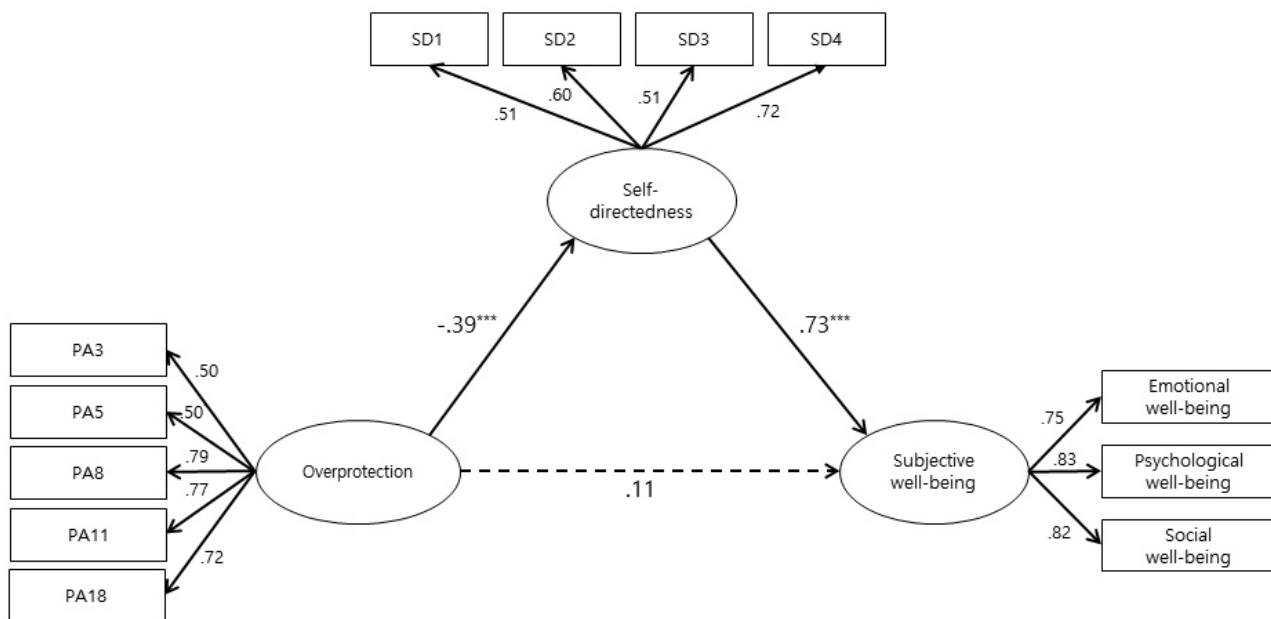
SD1
SD2
SD3
SD4
.51
.60
.51
.72
Self-directedness
-.39***
.73***
PA3
PA5
PA8
PA11
PA18
.50
.50
.79
.77
.72
Overprotection
.11
Subjective well-being
Emotional well-being
Psychological well-being
Social well-being
.75
.83
.82